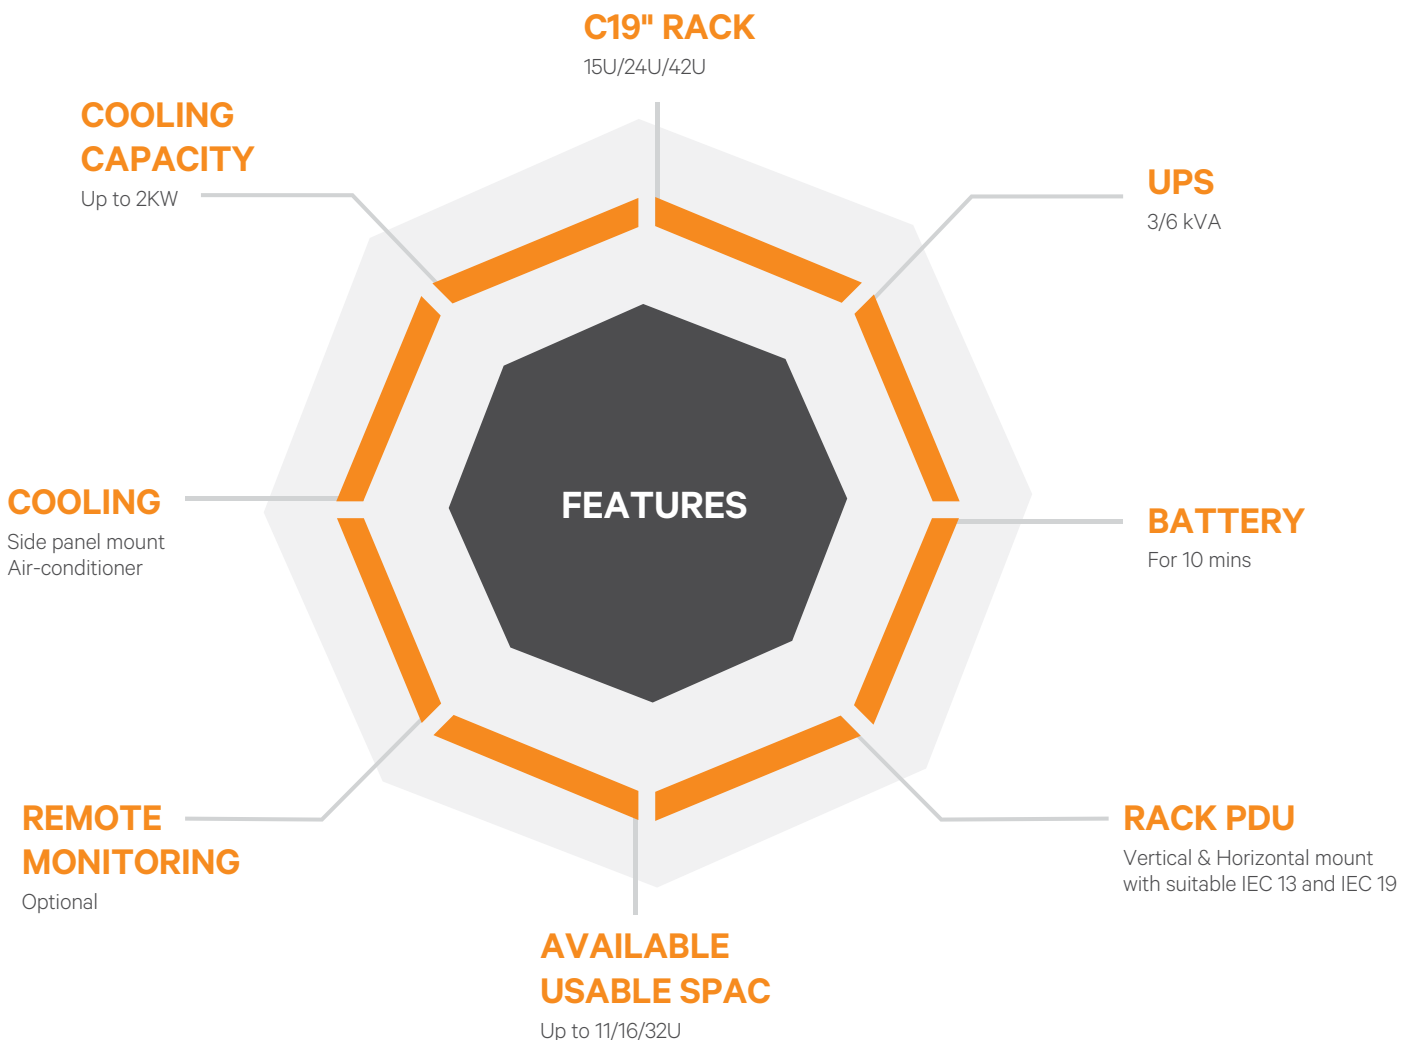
C19" RACK
15U/24U/42U

COOLING CAPACITY
Up to 2KW

UPS
3/6 kVA

FEATURES

COOLING
Side panel mount Air-conditioner

BATTERY
For 10 mins

REMOTE MONITORING
Optional

RACK PDU
Vertical & Horizontal mount with suitable IEC 13 and IEC 19

AVAILABLE USABLE SPAC
Up to 11/16/32U